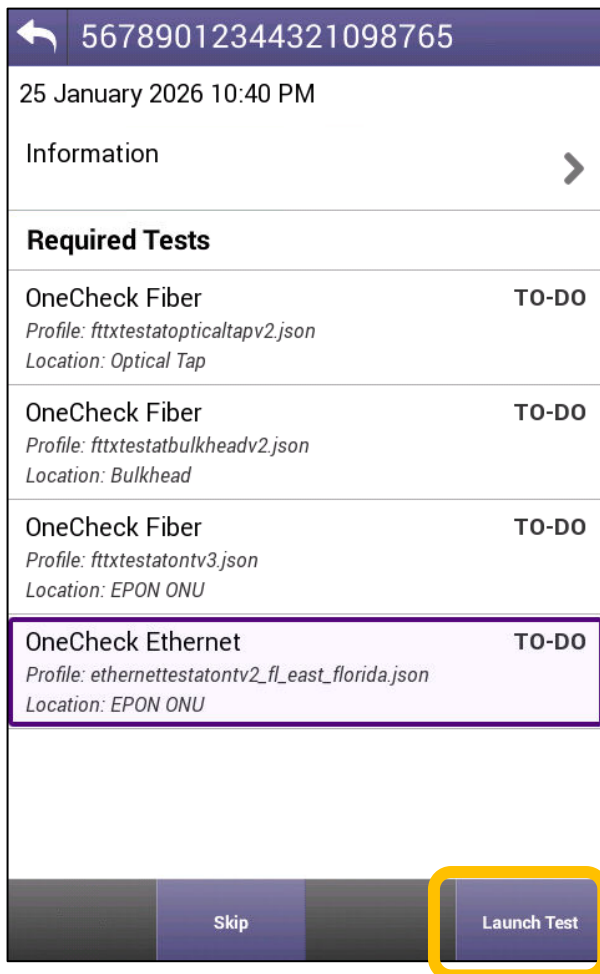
5678901234432109876​5

25 January 2026 10:40 PM

Information

Required Tests

OneCheck Fiber
TO-DO
Profile: fttxtestatopticaltapv2.json
Location: Optical Tap

OneCheck Fiber
TO-DO
Profile: fttxtestatbulkheadv2.json
Location: Bulkhead

OneCheck Fiber
TO-DO
Profile: fttxtestatontv3.json
Location: EPON ONU

OneCheck Ethernet
TO-DO
Profile: ethernettestatontv2_fl_east_florida.json
Location: EPON ONU

Skip

Launch Test